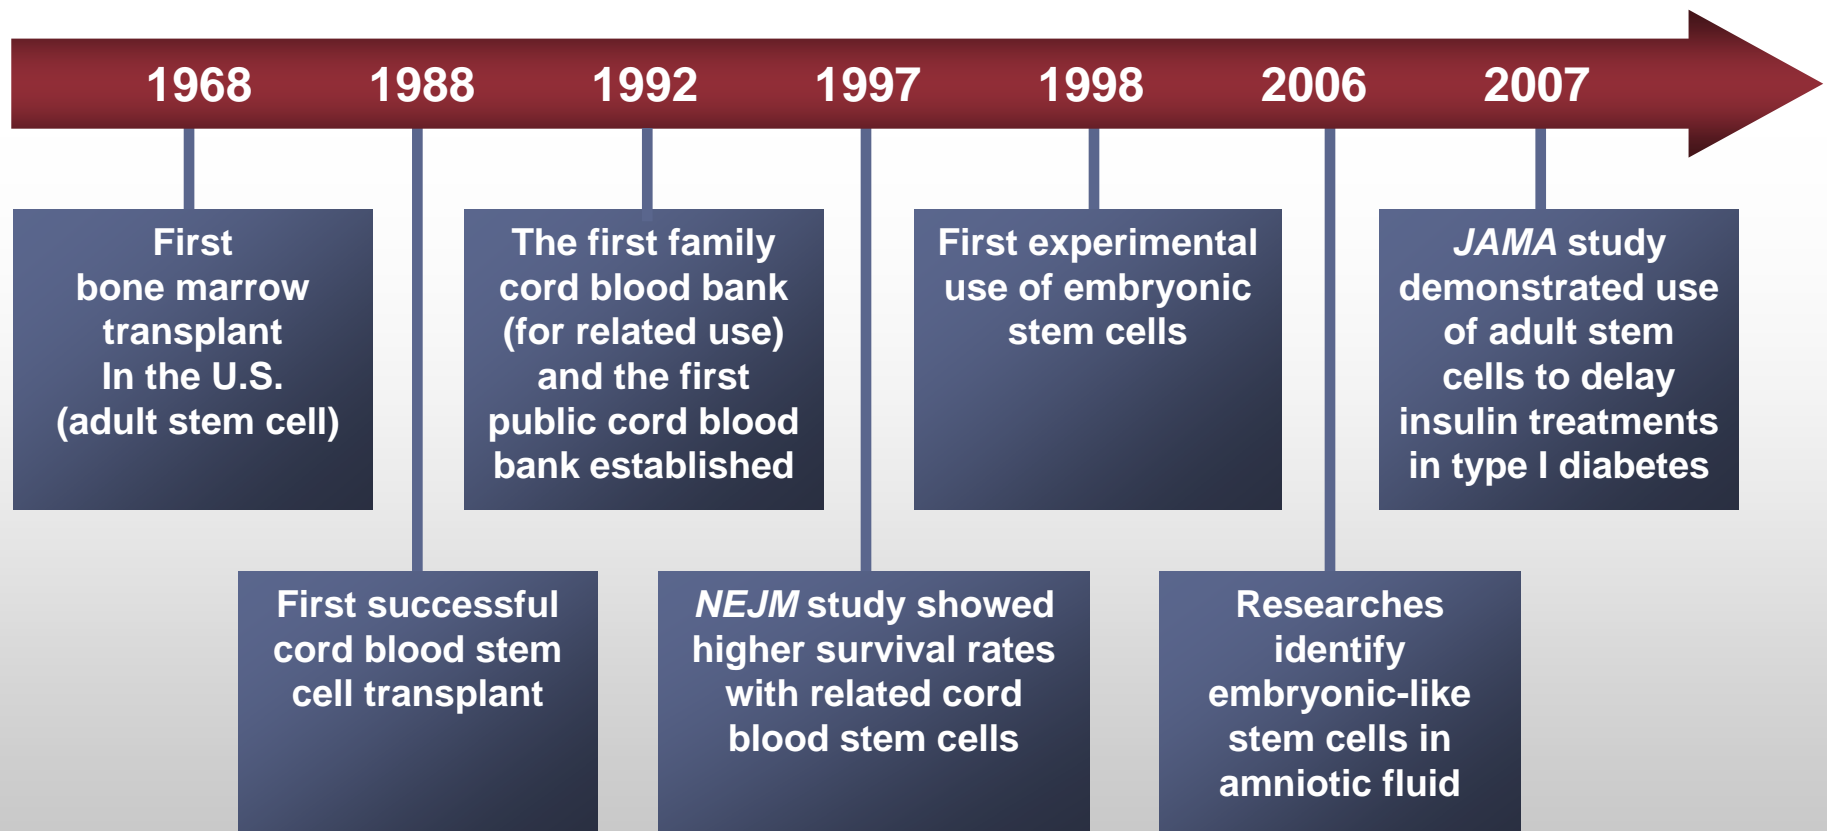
1968 1988 1992 1997 1998 2006 2007

First bone marrow transplant In the U.S. (adult stem cell)

First successful cord blood stem cell transplant

The first family cord blood bank (for related use) and the first public cord blood bank established

NEJM study showed higher survival rates with related cord blood stem cells

First experimental use of embryonic stem cells

Researches identify embryonic-like stem cells in amniotic fluid

JAMA study demonstrated use of adult stem cells to delay insulin treatments in type I diabetes